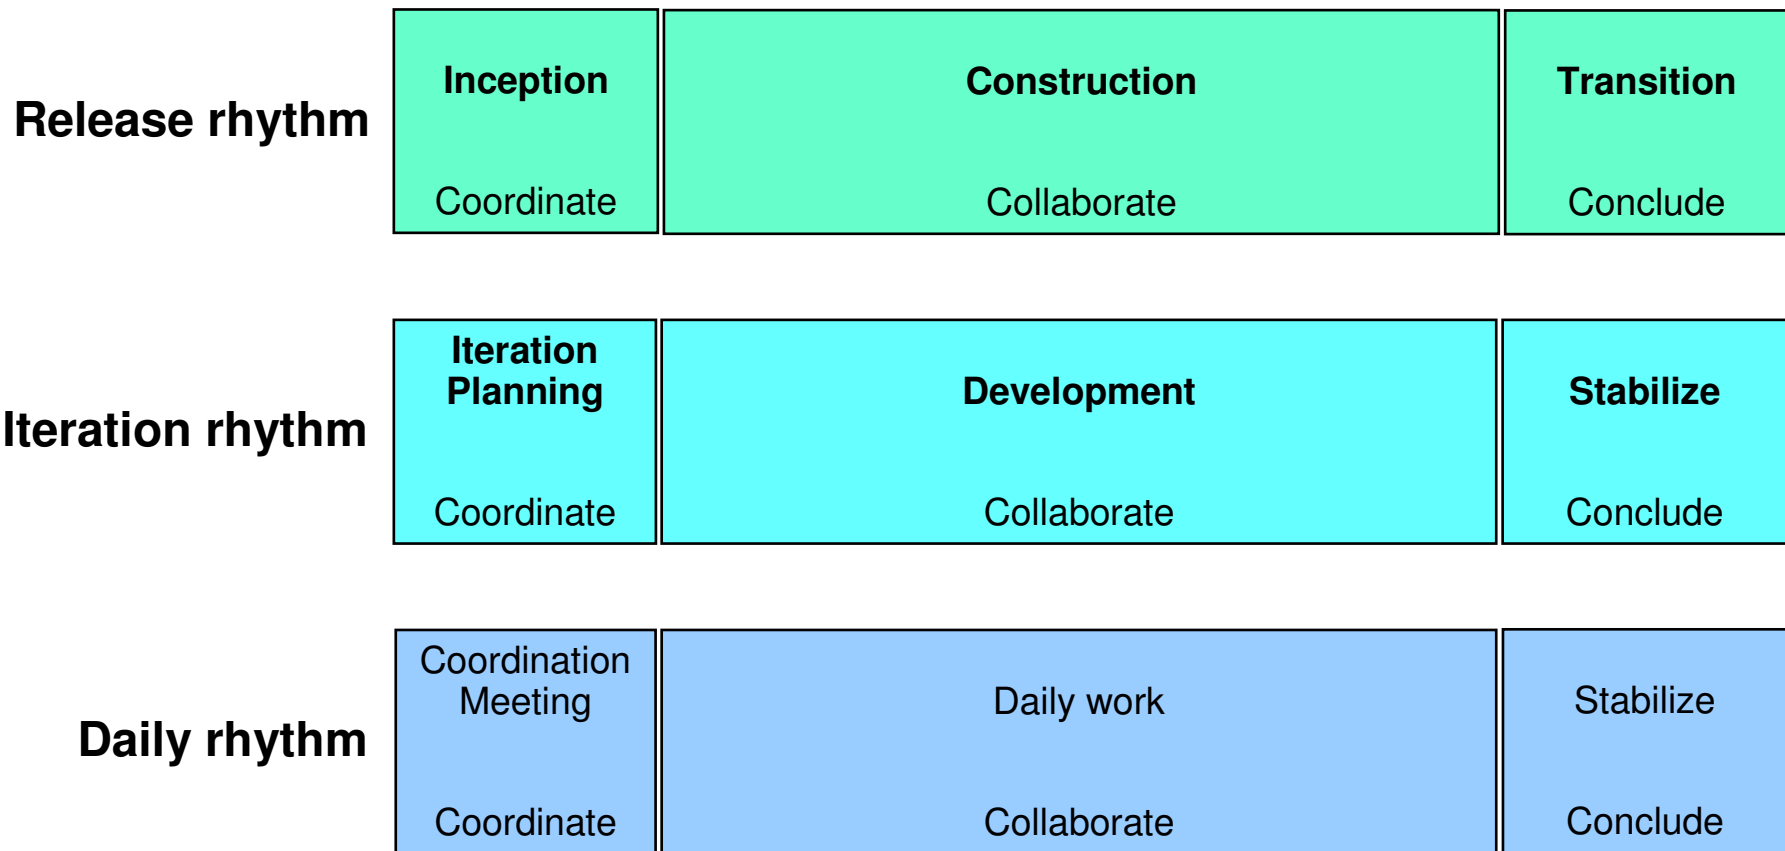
Release rhythm

Inception

Coordinate

Construction

Collaborate

Transition

Conclude

Iteration rhythm

Iteration Planning

Coordinate

Development

Collaborate

Stabilize

Conclude

Daily rhythm

Coordination Meeting

Coordinate

Daily work

Collaborate

Stabilize

Conclude